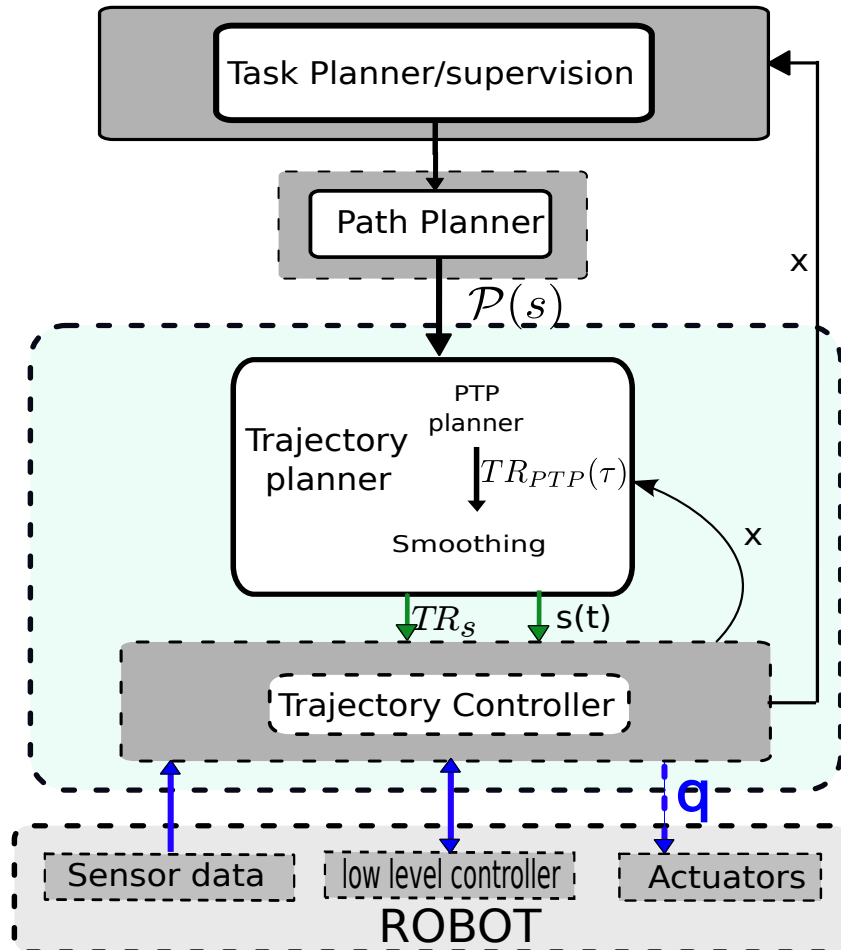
Task Planner/supervision

Path Planner

x

$\mathcal{P}(s)$

Trajectory planner

PTP planner

$TR_{PTP}(\tau)$

Smoothing

x

$TR_s$

s(t)

Trajectory Controller

q

Sensor data

low level controller

Actuators

ROBOT